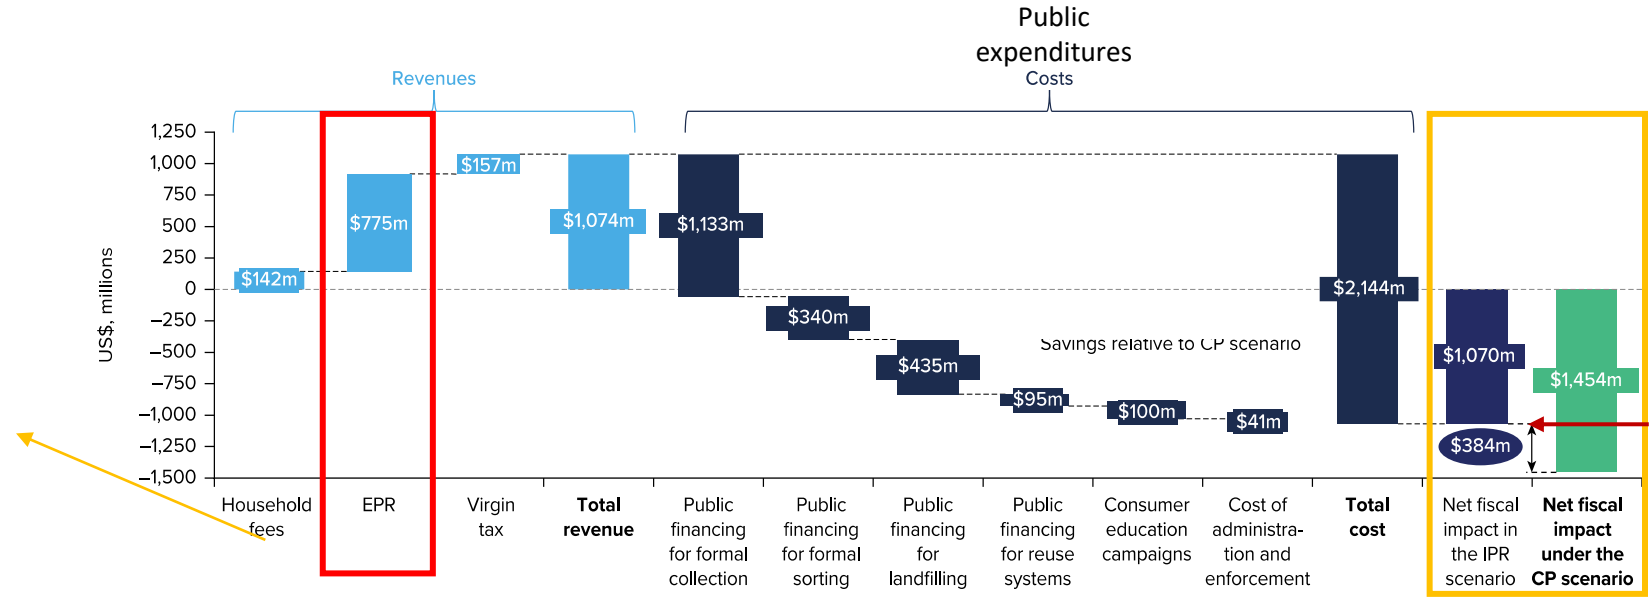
Public expenditures

Revenues

Costs

1,250
1,000
750
500
250
0
−250
−500
−750
−1,000
−1,250
−1,500

US$, millions

$142m
$775m
$157m
$1,074m
$1,133m
$340m
$435m
$95m
$100m
$41m
$2,144m
$1,070m
$1,454m
$384m

Savings relative to CP scenario

Household fees

EPR

Virgin tax

Total revenue

Public financing for formal collection

Public financing for formal sorting

Public financing for landfilling

Public financing for reuse systems

Consumer education campaigns

Cost of administration and enforcement

Total cost

Net fiscal impact in the IPR scenario

Net fiscal impact under the CP scenario